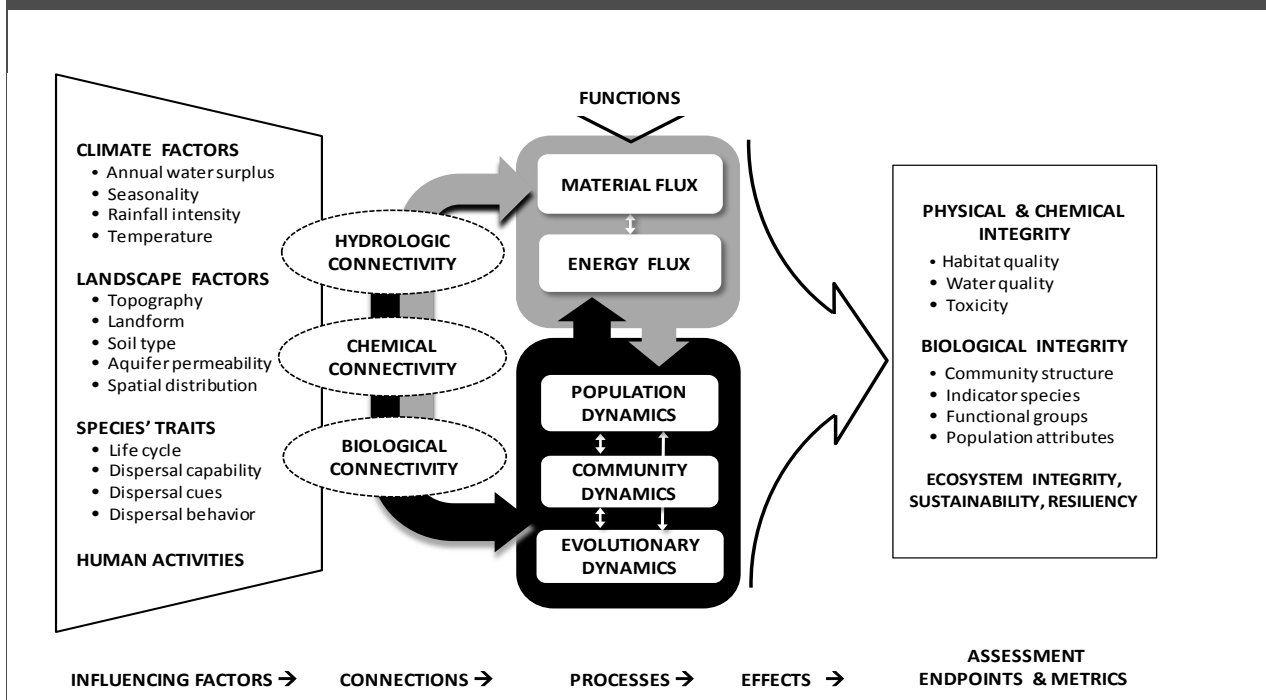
CLIMATE FACTORS
• Annual water surplus
• Seasonality
• Rainfall intensity
• Temperature

LANDSCAPE FACTORS
• Topography
• Landform
• Soil type
• Aquifer permeability
• Spatial distribution

SPECIES' TRAITS
• Life cycle
• Dispersal capability
• Dispersal cues
• Dispersal behavior

HUMAN ACTIVITIES

HYDROLOGIC CONNECTIVITY

CHEMICAL CONNECTIVITY

BIOLOGICAL CONNECTIVITY

FUNCTIONS

MATERIAL FLUX

ENERGY FLUX

POPULATION DYNAMICS

COMMUNITY DYNAMICS

EVOLUTIONARY DYNAMICS

PHYSICAL & CHEMICAL INTEGRITY
• Habitat quality
• Water quality
• Toxicity

BIOLOGICAL INTEGRITY
• Community structure
• Indicator species
• Functional groups
• Population attributes

ECOSYSTEM INTEGRITY, SUSTAINABILITY, RESILIENCY

INFLUENCING FACTORS → CONNECTIONS → PROCESSES → EFFECTS → ASSESSMENT ENDPOINTS & METRICS